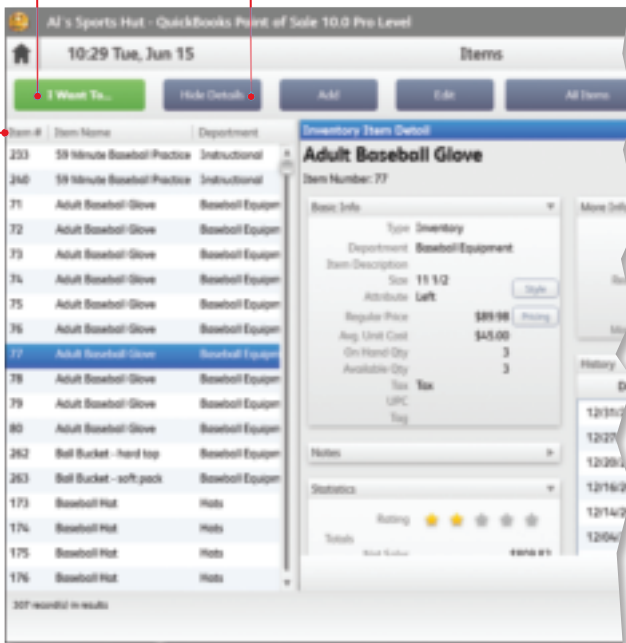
Al's Sports Hut - QuickBooks Point of Sale 10.0 Pro Level

10:29 Tue, Jun 15

Items

I Want To...

Hide Details

Add

Edit

All Items

| Item # | Item Name | Department |
|---|---|---|
| 233 | 59 Minute Baseball Practice | Instructional |
| 240 | 59 Minute Baseball Practice | Instructional |
| 71 | Adult Baseball Glove | Baseball Equipm |
| 72 | Adult Baseball Glove | Baseball Equipm |
| 73 | Adult Baseball Glove | Baseball Equipm |
| 74 | Adult Baseball Glove | Baseball Equipm |
| 75 | Adult Baseball Glove | Baseball Equipm |
| 76 | Adult Baseball Glove | Baseball Equipm |
| 77 | Adult Baseball Glove | Baseball Equipm |
| 78 | Adult Baseball Glove | Baseball Equipm |
| 79 | Adult Baseball Glove | Baseball Equipm |
| 80 | Adult Baseball Glove | Baseball Equipm |
| 262 | Ball Bucket - hard top | Baseball Equipm |
| 263 | Ball Bucket - soft pack | Baseball Equipm |
| 173 | Baseball Hat | Hats |
| 174 | Baseball Hat | Hats |
| 175 | Baseball Hat | Hats |
| 176 | Baseball Hat | Hats |

307 record(s) in results

Inventory Item Detail

Adult Baseball Glove

Item Number: 77

Basic Info

Type Inventory
Department Baseball Equipment
Item Description
Size 11 1/2
Attribute Left
Regular Price $89.98
Avg. Unit Cost $45.00
On Hand Qty 3
Available Qty 3
Tax Tax
UPC
Tag

Style

Pricing

Notes

Statistics

Rating

Totals

Net Sales $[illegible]

More Info

History

12/31/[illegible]
12/27/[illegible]
12/20/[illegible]
12/16/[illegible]
12/14/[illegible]
12/06/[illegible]